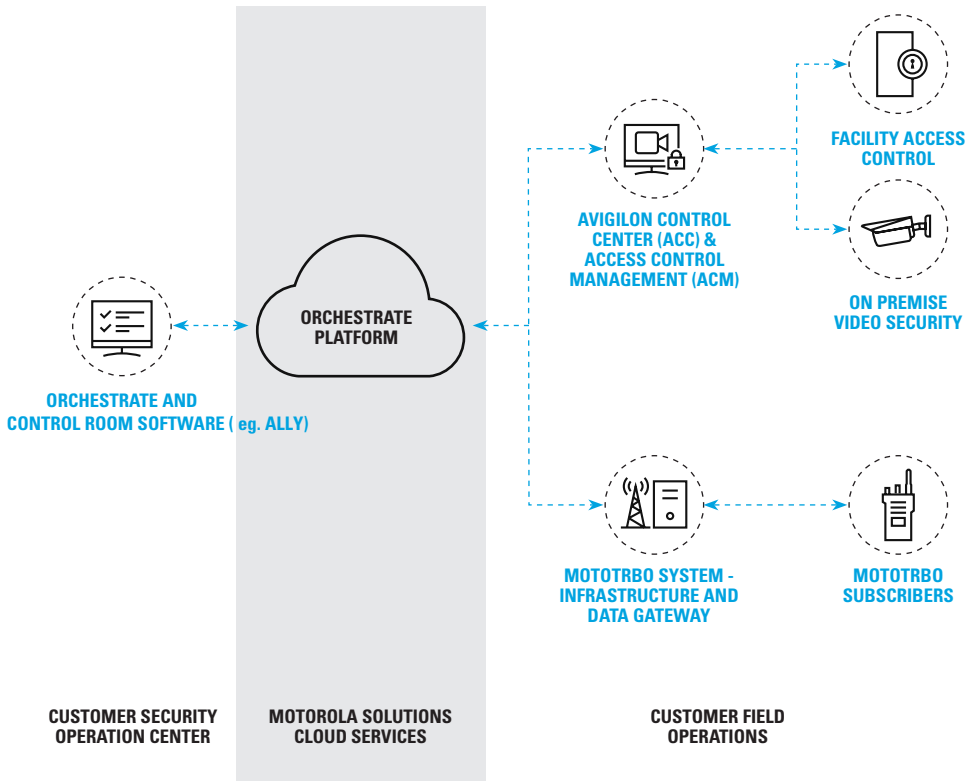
FACILITY ACCESS CONTROL

AVIGILON CONTROL CENTER (ACC) & ACCESS CONTROL MANAGEMENT (ACM)

ON PREMISE VIDEO SECURITY

ORCHESTRATE PLATFORM

ORCHESTRATE AND CONTROL ROOM SOFTWARE ( eg. ALLY)

MOTOTRBO SYSTEM - INFRASTRUCTURE AND DATA GATEWAY

MOTOTRBO SUBSCRIBERS

CUSTOMER SECURITY OPERATION CENTER

MOTOROLA SOLUTIONS CLOUD SERVICES

CUSTOMER FIELD OPERATIONS